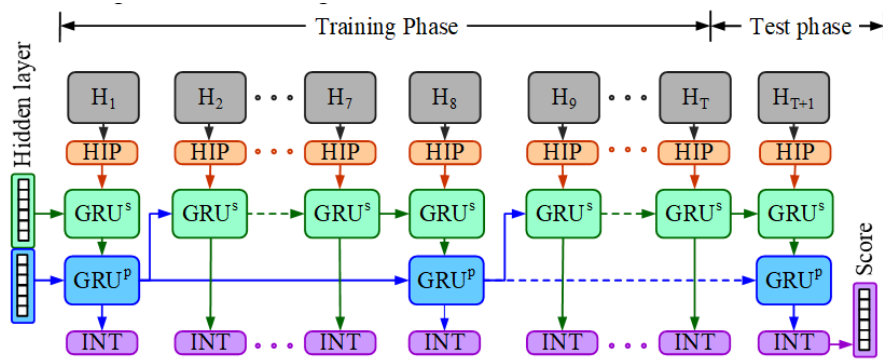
Training Phase

Test phase

Hidden layer

$H_1$ $H_2$ $H_7$ $H_8$ $H_9$ $H_T$ $H_{T+1}$

HIP HIP HIP HIP HIP HIP HIP

$GRU^s$ $GRU^s$ $GRU^s$ $GRU^s$ $GRU^s$ $GRU^s$ $GRU^s$

$GRU^p$ $GRU^p$ $GRU^p$

INT INT INT INT INT INT INT

Score